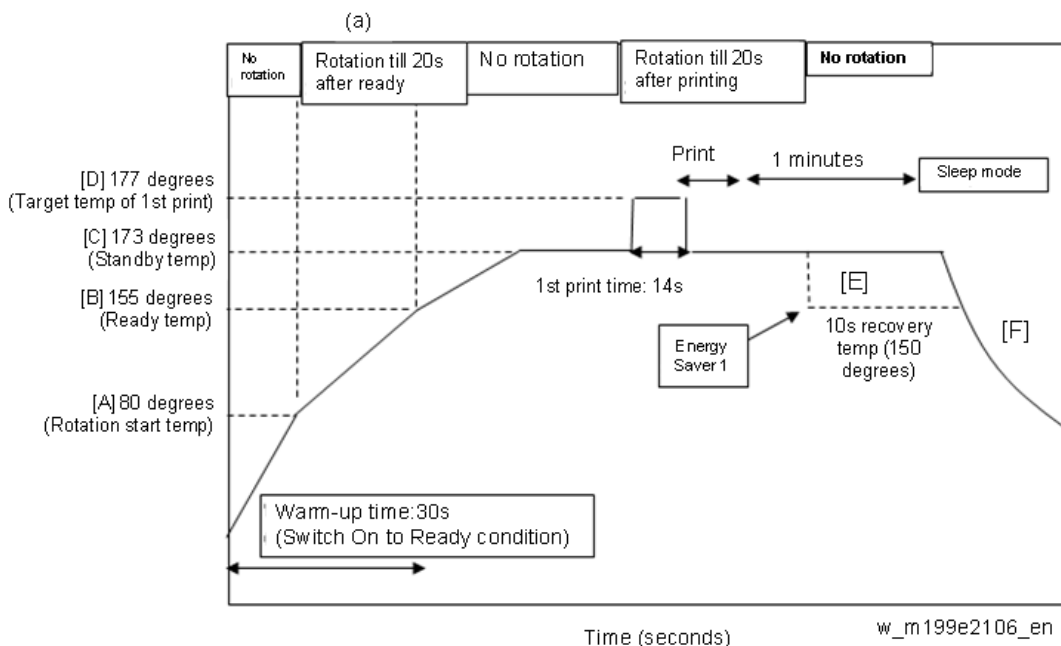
(a)

No rotation

Rotation till 20s after ready

No rotation

Rotation till 20s after printing

No rotation

Print

1 minutes

Sleep mode

[D] 177 degrees
(Target temp of 1st print)

[C] 173 degrees
(Standby temp)

1st print time: 14s

[E]

[B] 155 degrees
(Ready temp)

Energy Saver 1

10s recovery temp (150 degrees)

[F]

[A] 80 degrees
(Rotation start temp)

Warm-up time:30s
(Switch On to Ready condition)

Time (seconds)

w_m199e2106_en